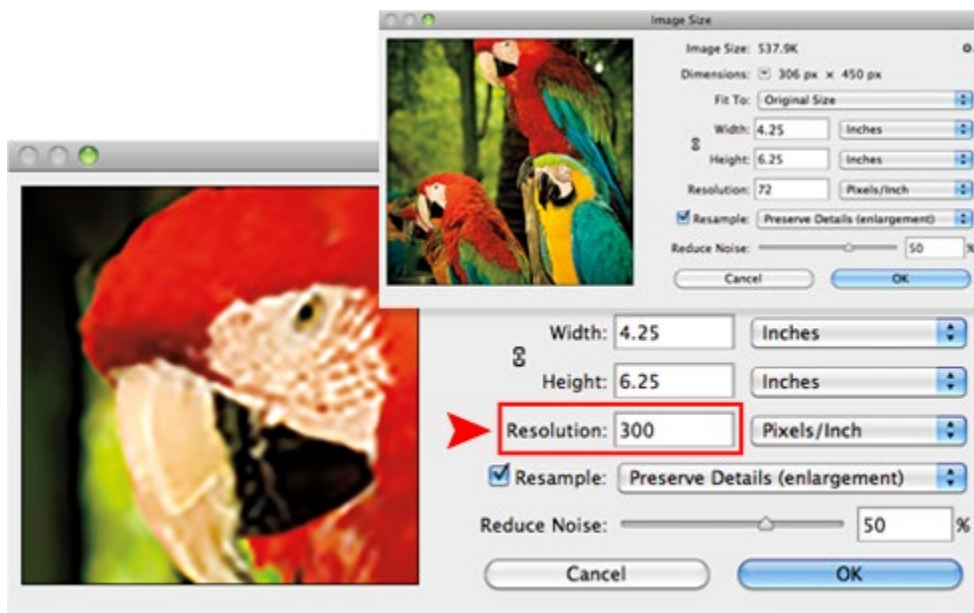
Image Size

Image Size: 537.9K

Dimensions: 306 px × 450 px

Fit To: Original Size

Width: 4.25 Inches

Height: 6.25 Inches

Resolution: 72 Pixels/Inch

Resample: Preserve Details (enlargement)

Reduce Noise: 50 %

Cancel

OK

Width: 4.25 Inches

Height: 6.25 Inches

Resolution: 300 Pixels/Inch

Resample: Preserve Details (enlargement)

Reduce Noise: 50 %

Cancel

OK